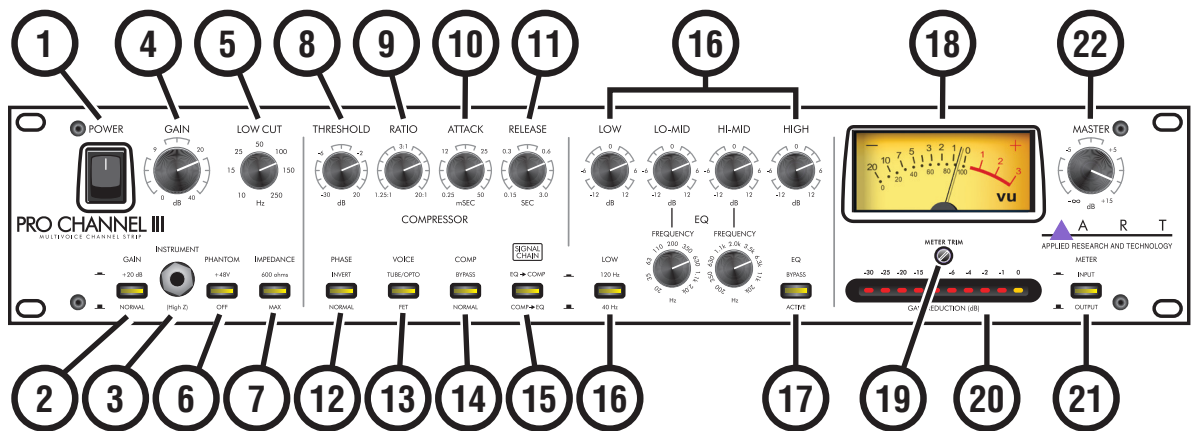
1 4 5 8 9 10 11 16 18 22

POWER

GAIN
9 20
0 40
dB

LOW CUT
25 50 100
15 150
10 250
Hz

THRESHOLD
-6 -2
-30 20
dB

RATIO
3:1
1.25:1 20:1

ATTACK
12 25
0.25 50
mSEC

RELEASE
0.3 0.6
0.15 3.0
SEC

COMPRESSOR

LOW
0
-6 6
-12 12

LO-MID
0
-6 6
-12 12

HI-MID
0
-6 6
-12 12

HIGH
0
-6 6
-12 12
dB

EQ

FREQUENCY
110 200 350
63 630
35 1.1k
20 2k
Hz

FREQUENCY
1.1k 2.0k 3.5k
630 6.3k
350 11k
200 20k
Hz

20 10 7 5 3 2 1 0 1 2 3
0 20 40 60 80 100
− +
VU

MASTER
-5 +5
-∞ +15
dB

PRO CHANNEL III
MULTIVOICE CHANNEL STRIP

ART
APPLIED RESEARCH AND TECHNOLOGY

GAIN
+20 dB
NORMAL

INSTRUMENT
(High Z)

PHANTOM
+48V
OFF

IMPEDANCE
600 ohms
MAX

PHASE
INVERT
NORMAL

VOICE
TUBE/OPTO
FET

COMP
BYPASS
NORMAL

SIGNAL CHAIN
EQ → COMP
COMP → EQ

LOW
120 Hz
40 Hz

EQ
BYPASS
ACTIVE

METER TRIM

-30 -25 -20 -15 -10 -6 -4 -2 -1 0
GAIN REDUCTION (dB)

METER
INPUT
OUTPUT

2 3 6 7 12 13 14 15 16 17 19 20 21